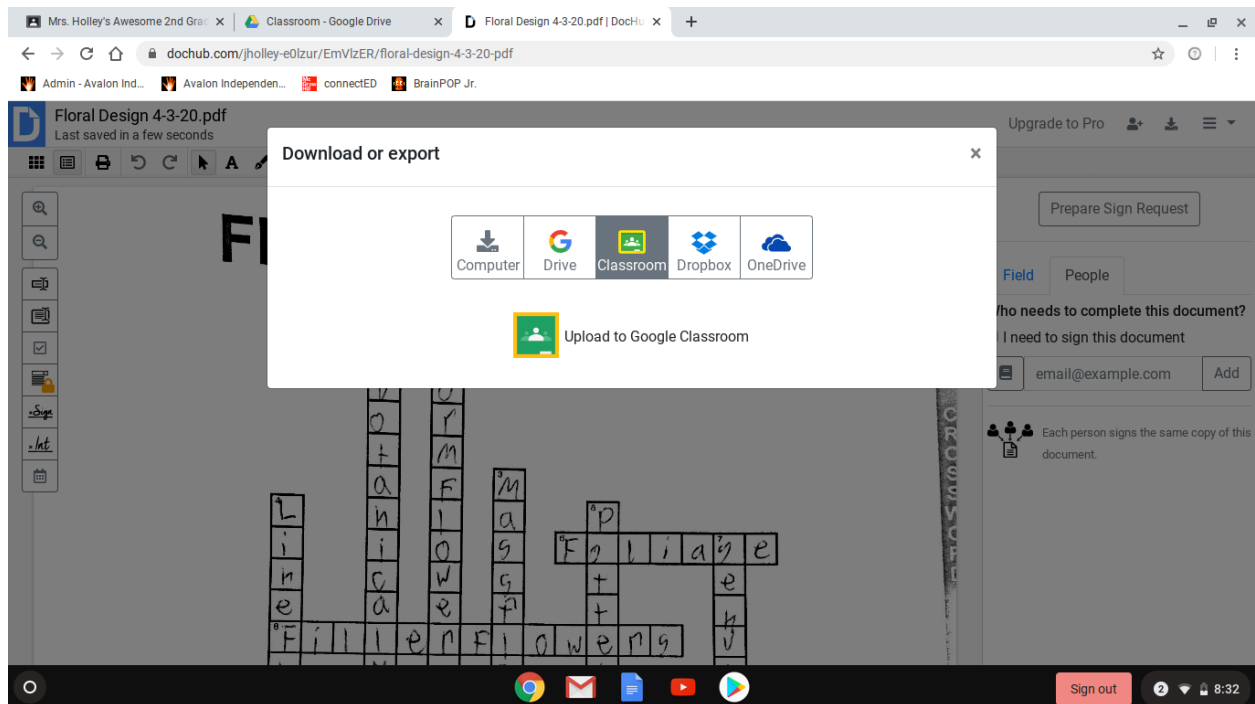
Mrs. Holley's Awesome 2nd Gra ×
Classroom - Google Drive ×
Floral Design 4-3-20.pdf | DocHu ×
+

dochub.com/jholley-e0lzur/EmVlzER/floral-design-4-3-20-pdf

Admin - Avalon Ind...
Avalon Independen...
connectED
BrainPOP Jr.

Floral Design 4-3-20.pdf
Last saved in a few seconds

Upgrade to Pro

Download or export
×

Computer
Drive
Classroom
Dropbox
OneDrive

Upload to Google Classroom

Prepare Sign Request

Field
People

Who needs to complete this document?
I need to sign this document

email@example.com
Add

Each person signs the same copy of this document.

FL

Sign
Int

CROSSWORD

L
i
n
e

o
t
a
n
i
c
a

o
r
m
F
l
o
w
e

M
a
s
s
F

P
F o l i a g e
t
t
e

e
h
v

F i l l e r F l o w e r s

Sign out
2
8:32